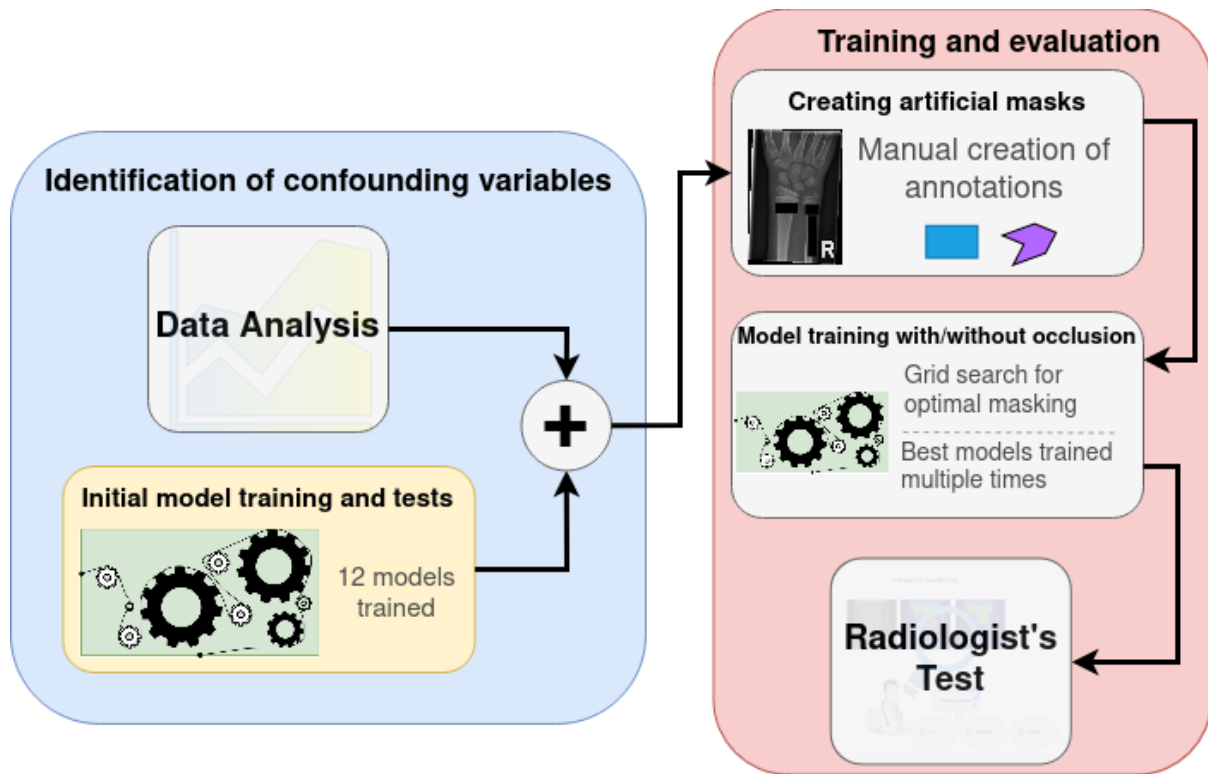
Identification of confounding variables

Data Analysis

Initial model training and tests

12 models trained

+

Training and evaluation

Creating artificial masks

R

Manual creation of annotations

Model training with/without occlusion

Grid search for optimal masking

Best models trained multiple times

Radiologist's Test